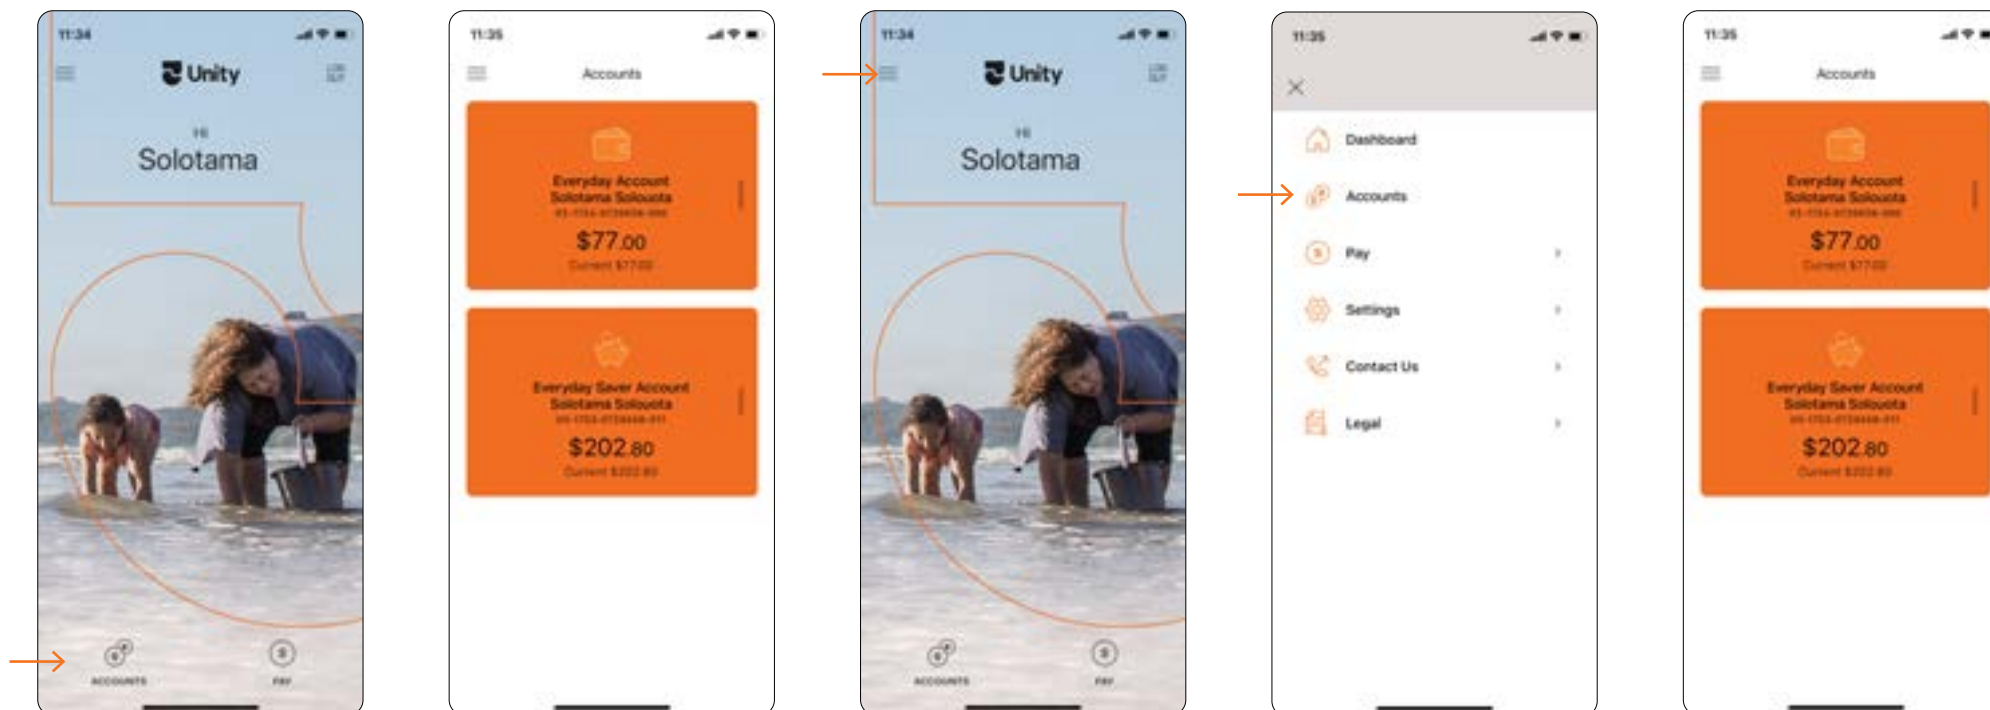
11:34

Unity

Hi
Solotama

ACCOUNTS

PAY

11:35

Accounts

Everyday Account
Solotama Soloaota
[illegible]
$77.00
Current $77.00

Everyday Saver Account
Solotama Soloaota
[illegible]
$202.80
Current $202.80

11:34

Unity

Hi
Solotama

ACCOUNTS

PAY

11:35

Dashboard

Accounts

Pay

Settings

Contact Us

Legal

11:35

Accounts

Everyday Account
Solotama Soloaota
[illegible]
$77.00
Current $77.00

Everyday Saver Account
Solotama Soloaota
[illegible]
$202.80
Current $202.80